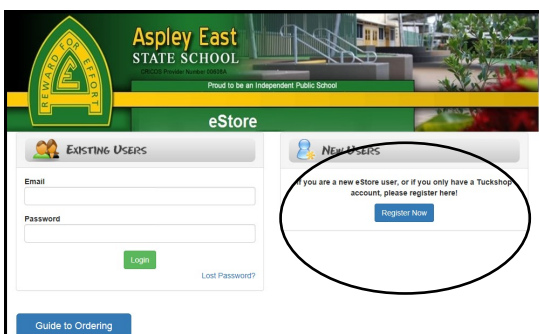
REWARD FOR EFFORT

E

Aspley East
STATE SCHOOL
CRICOS Provider Number 00608A

Proud to be an Independent Public School

eStore

Existing Users

Email

Password

Login

Lost Password?

New Users

If you are a new eStore user, or if you only have a Tuckshop account, please register here!

Register Now

Guide to Ordering